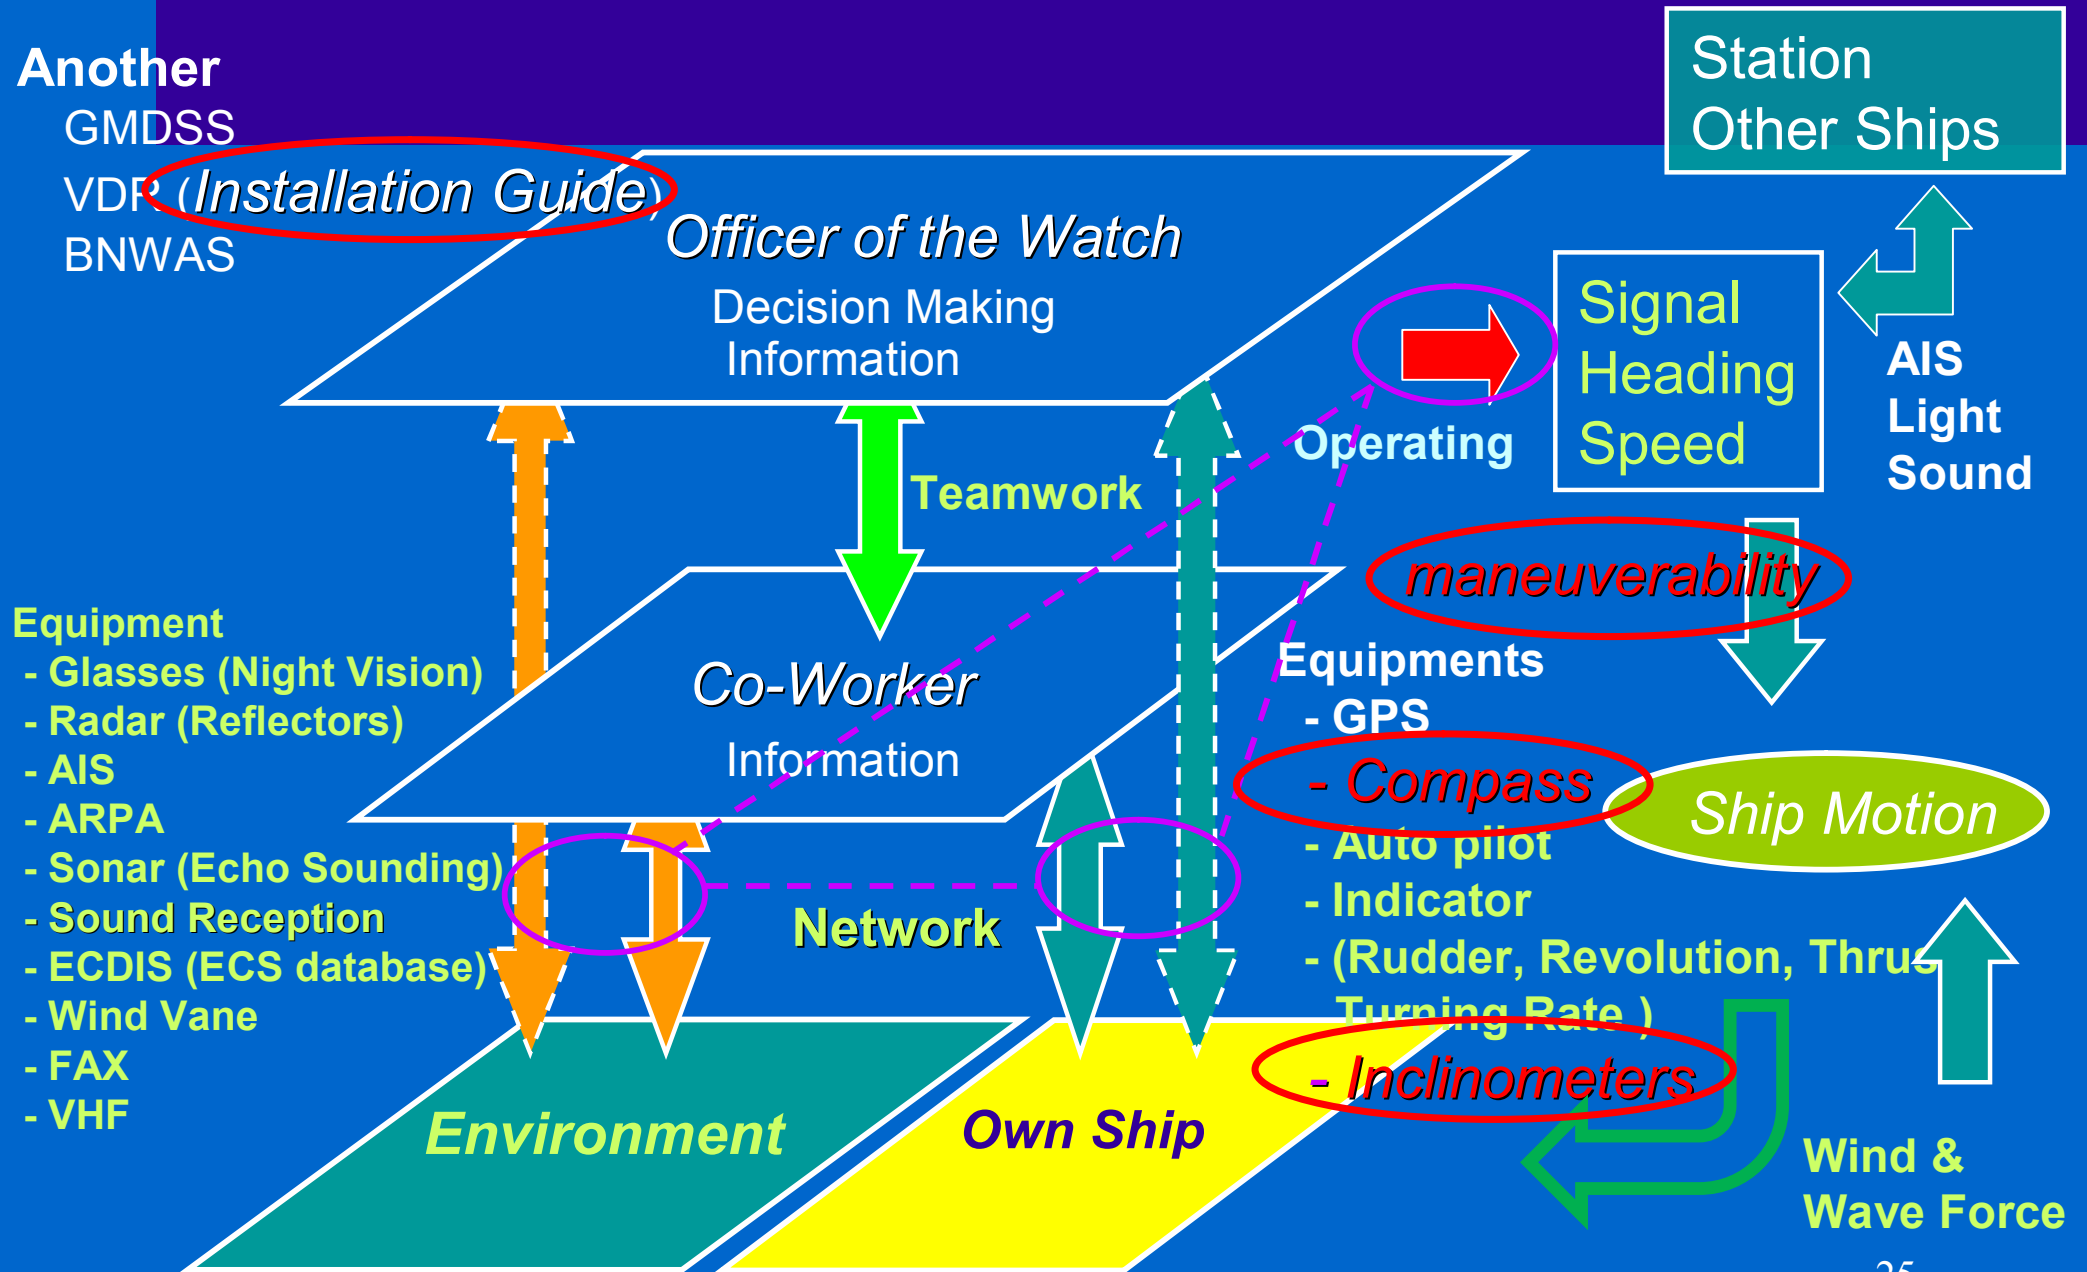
Another
GMDSS
VDR (Installation Guide)
BNWAS

Station
Other Ships

Officer of the Watch
Decision Making
Information

Signal
Heading
Speed

AIS
Light
Sound

Operating

Teamwork

maneuverability

Equipment
- Glasses (Night Vision)
- Radar (Reflectors)
- AIS
- ARPA
- Sonar (Echo Sounding)
- Sound Reception
- ECDIS (ECS database)
- Wind Vane
- FAX
- VHF

Co-Worker
Information

Equipments
- GPS
- Compass
- Auto pilot
- Indicator
- (Rudder, Revolution, Thrus
Turning Rate )
- Inclinometers

Ship Motion

Network

Environment

Own Ship

Wind &
Wave Force

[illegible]